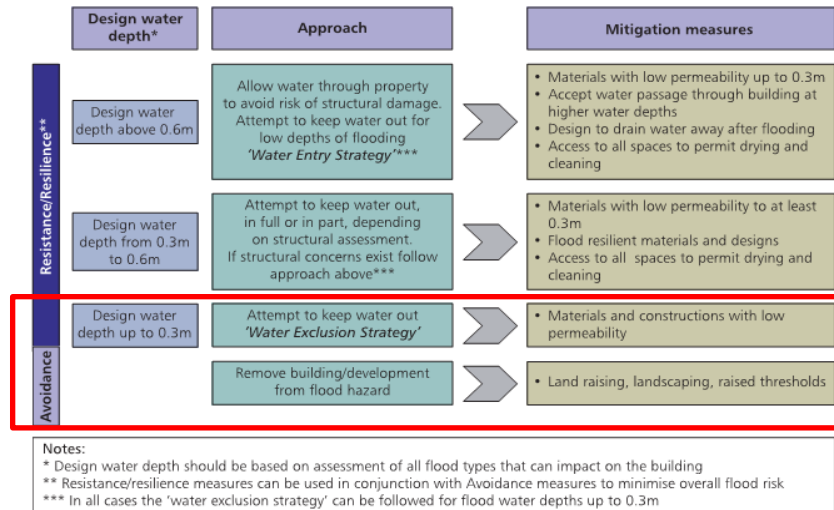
| | Design water depth* | Approach | Mitigation measures |
|---|---|---|---|
| Resistance/Resilience** | Design water depth above 0.6m | Allow water through property to avoid risk of structural damage. Attempt to keep water out for low depths of flooding *'Water Entry Strategy'**** | • Materials with low permeability up to 0.3m • Accept water passage through building at higher water depths • Design to drain water away after flooding • Access to all spaces to permit drying and cleaning |
| Resistance/Resilience** | Design water depth from 0.3m to 0.6m | Attempt to keep water out, in full or in part, depending on structural assessment. If structural concerns exist follow approach above*** | • Materials with low permeability to at least 0.3m • Flood resilient materials and designs • Access to all spaces to permit drying and cleaning |
| Resistance/Resilience** | Design water depth up to 0.3m | Attempt to keep water out *'Water Exclusion Strategy'* | • Materials and constructions with low permeability |
| Avoidance | | Remove building/development from flood hazard | • Land raising, landscaping, raised thresholds |

Notes:
* Design water depth should be based on assessment of all flood types that can impact on the building
** Resistance/resilience measures can be used in conjunction with Avoidance measures to minimise overall flood risk
*** In all cases the 'water exclusion strategy' can be followed for flood water depths up to 0.3m